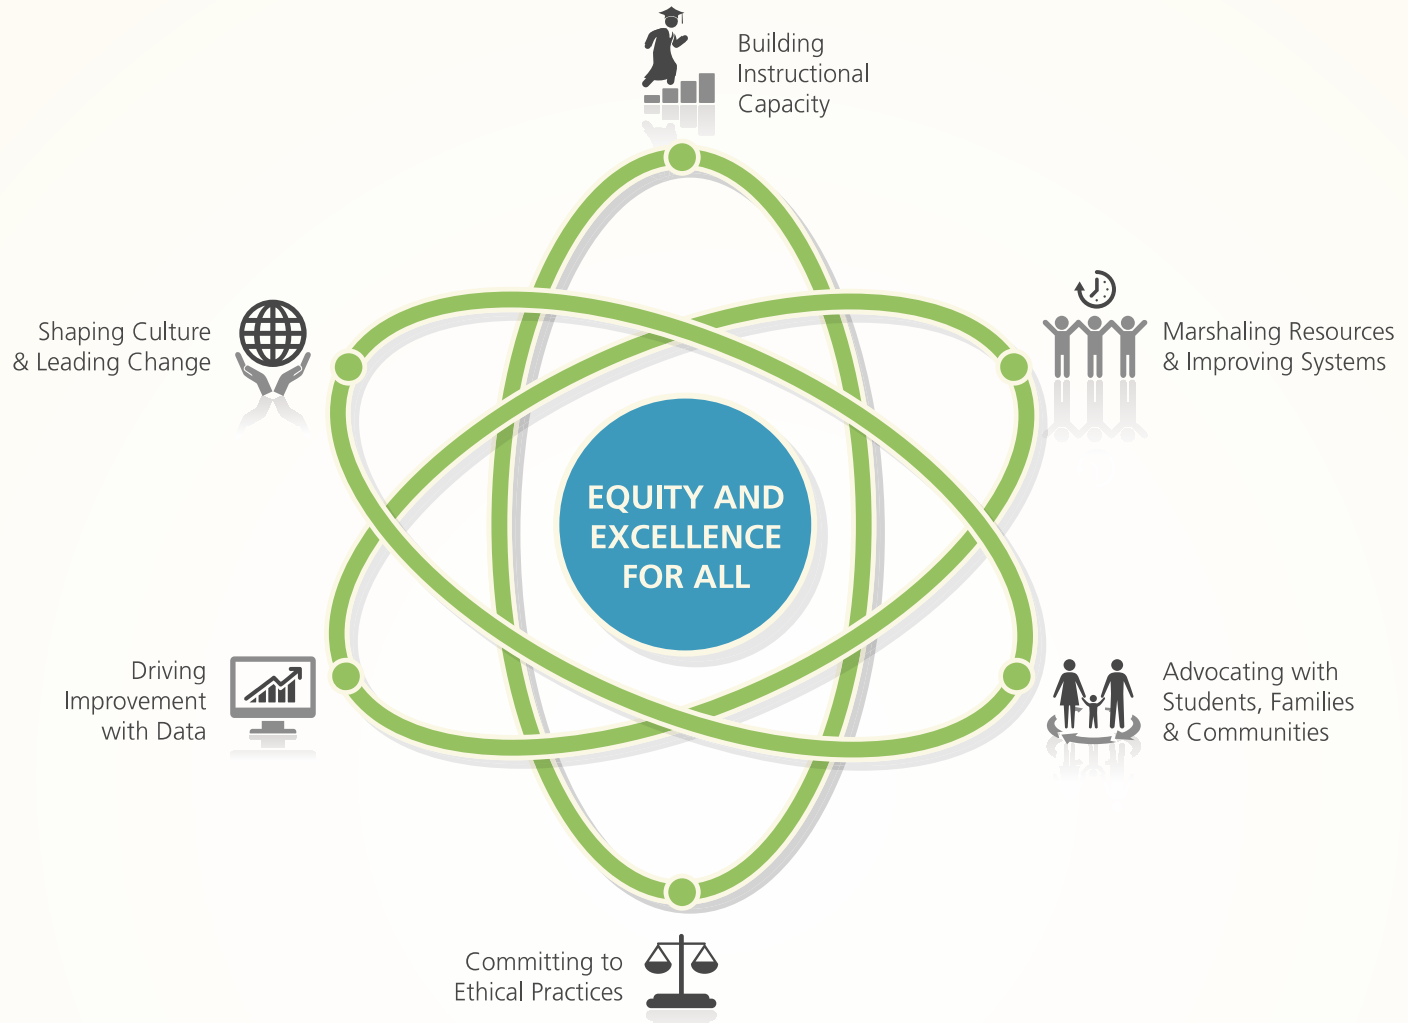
Building
Instructional
Capacity

Shaping Culture
& Leading Change

Marshaling Resources
& Improving Systems

EQUITY AND
EXCELLENCE
FOR ALL

Driving
Improvement
with Data

Advocating with
Students, Families
& Communities

Committing to
Ethical Practices